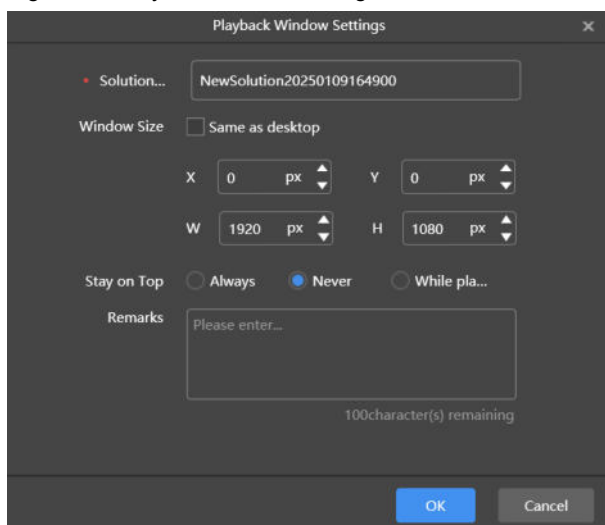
Playback Window Settings
×

* Solution... NewSolution20250109164900

Window Size Same as desktop

X 0 px Y 0 px

W 1920 px H 1080 px

Stay on Top Always Never While pla...

Remarks Please enter...

100character(s) remaining

OK Cancel